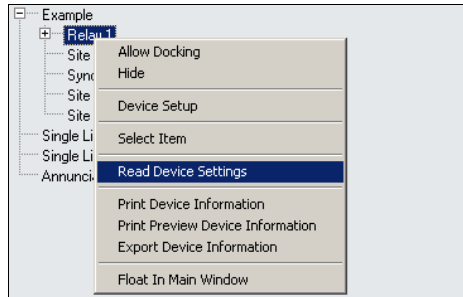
Example
Relay 1
Site
Sync
Site
Site
Single Li
Single Li
Annunci

Allow Docking
Hide
Device Setup
Select Item
Read Device Settings
Print Device Information
Print Preview Device Information
Export Device Information
Float In Main Window